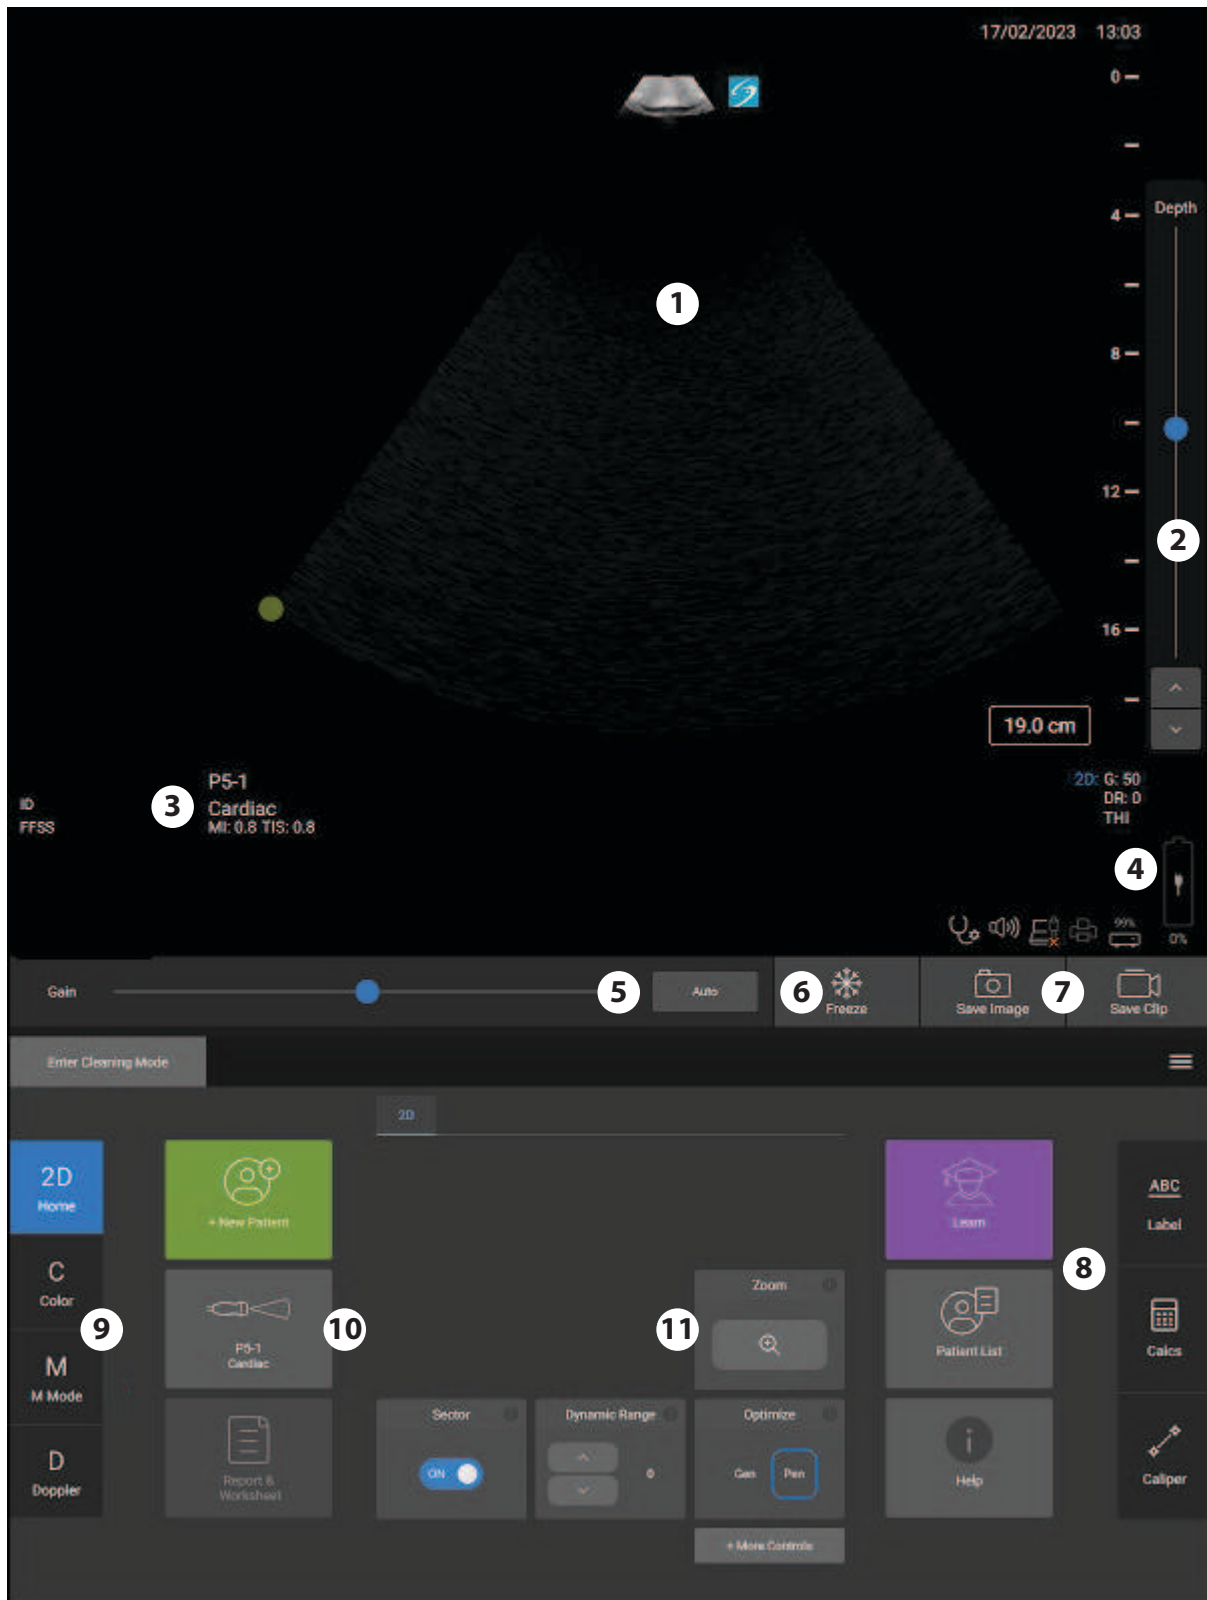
17/02/2023 13:03

0
4
8
12
16

Depth

1

2

19.0 cm

ID
FFSS

3

P5-1
Cardiac
MI: 0.8 TIS: 0.8

2D: G: 50
DR: 0
THI

4

99%
0%

Gain

5

Auto

6

Freeze

Save Image

7

Save Clip

Enter Cleaning Mode

2D

2D
Home

C
Color

9

M
M Mode

D
Doppler

+ New Patient

P5-1
Cardiac

10

Report & Worksheet

Sector
ON

Dynamic Range
0

Zoom

11

Optimize
Gen Pen

+ More Controls

Learn

8

Patient List

Help

ABC
Label

Calcs

Caliper